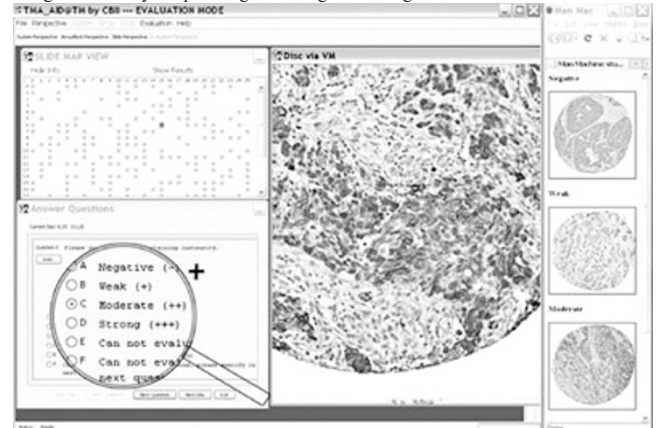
TMA_AID@TH by CBII --- EVALUATION MODE
File Perspective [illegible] Evaluation Help
SLIDE MAP VIEW
Hide Info Show Results
Answer Questions
Current Slot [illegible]
Question 1: Please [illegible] intensity.
A Negative (-)
B Weak (+)
C Moderate (++)
D Strong (+++)
E Can not evalu
F Can not eval
next ques
Next Question Next Disc Exit
Disc via VM
Man Mac
Man Machine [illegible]
Negative
Weak
Moderate